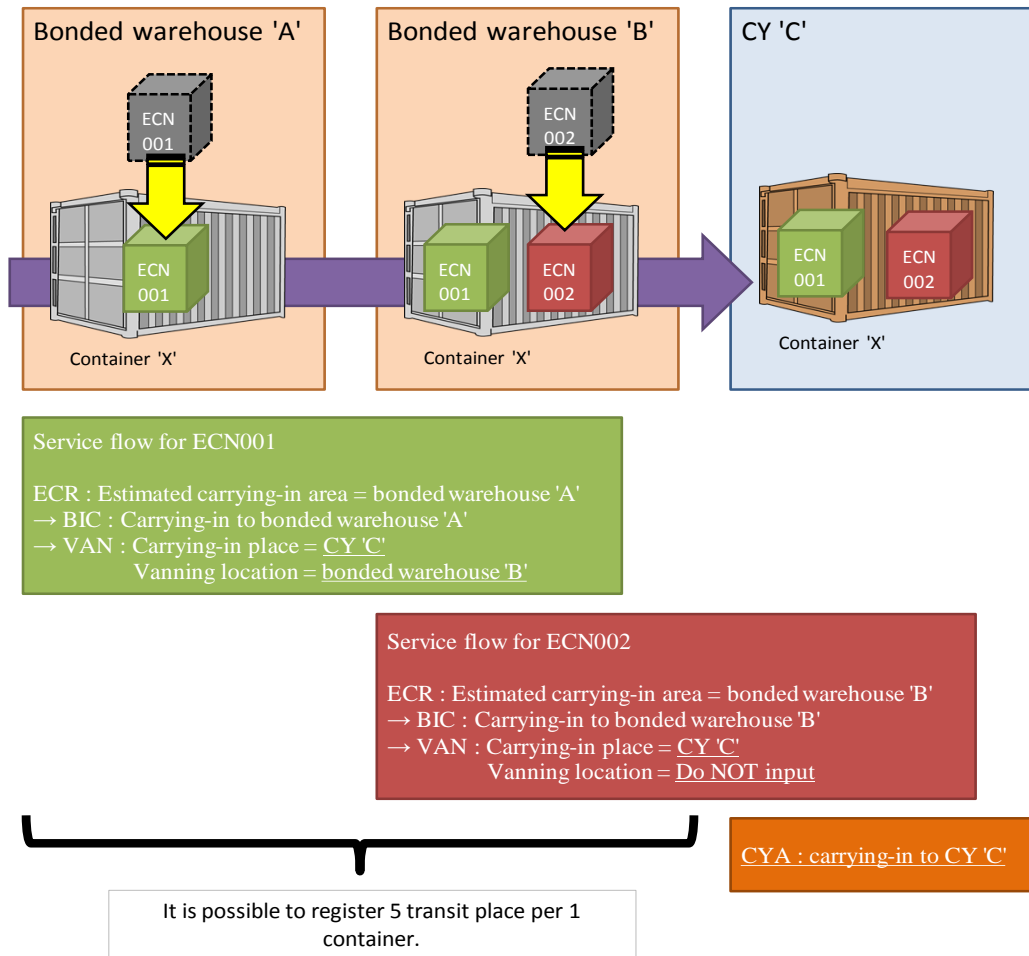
Bonded warehouse 'A'

ECN 001

ECN 001

Container 'X'

Bonded warehouse 'B'

ECN 002

ECN 001

ECN 002

Container 'X'

CY 'C'

ECN 001

ECN 002

Container 'X'

Service flow for ECN001

ECR : Estimated carrying-in area = bonded warehouse 'A'
→ BIC : Carrying-in to bonded warehouse 'A'
→ VAN : Carrying-in place = CY 'C'
Vanning location = bonded warehouse 'B'

Service flow for ECN002

ECR : Estimated carrying-in area = bonded warehouse 'B'
→ BIC : Carrying-in to bonded warehouse 'B'
→ VAN : Carrying-in place = CY 'C'
Vanning location = Do NOT input

CYA : carrying-in to CY 'C'

It is possible to register 5 transit place per 1 container.